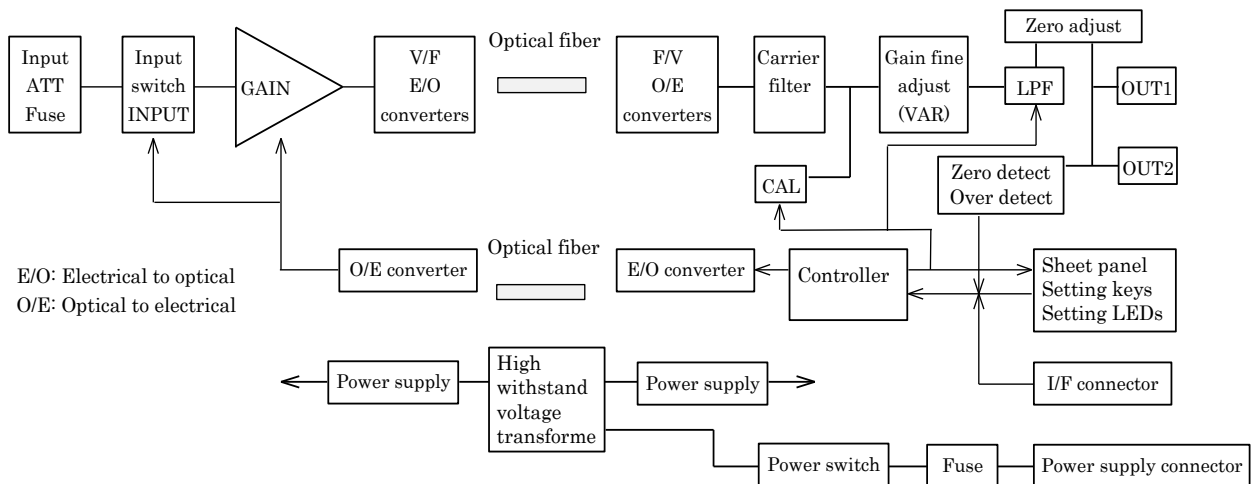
Input ATT Fuse

Input switch INPUT

GAIN

V/F E/O converters

Optical fiber

F/V O/E converters

Carrier filter

Gain fine adjust (VAR)

Zero adjust

LPF

OUT1

OUT2

CAL

Zero detect Over detect

Optical fiber

E/O: Electrical to optical
O/E: Optical to electrical

O/E converter

E/O converter

Controller

Sheet panel Setting keys Setting LEDs

I/F connector

Power supply

High withstand voltage transforme

Power supply

Power switch

Fuse

Power supply connector